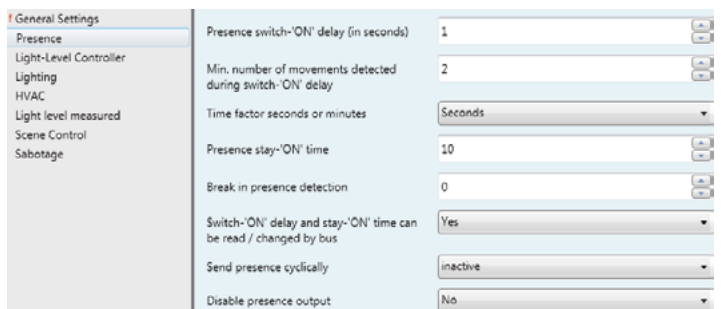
! General Settings
Presence
Light-Level Controller
Lighting
HVAC
Light level measured
Scene Control
Sabotage

| | |
|---|---|
| Presence switch-'ON' delay (in seconds) | 1 |
| Min. number of movements detected during switch-'ON' delay | 2 |
| Time factor seconds or minutes | Seconds |
| Presence stay-'ON' time | 10 |
| Break in presence detection | 0 |
| Switch-'ON' delay and stay-'ON' time can be read / changed by bus | Yes |
| Send presence cyclically | inactive |
| Disable presence output | No |